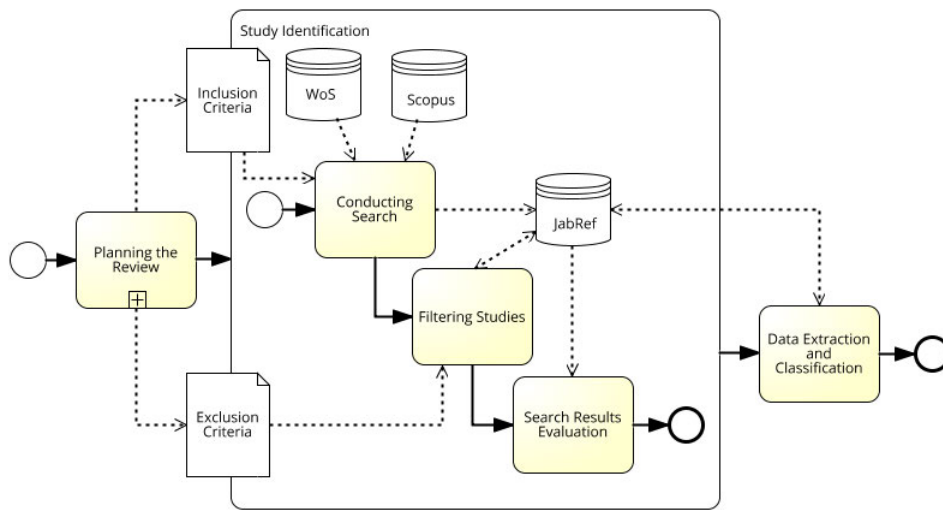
Study Identification

Inclusion Criteria

WoS

Scopus

Planning the Review

Conducting Search

JabRef

Filtering Studies

Data Extraction and Classification

Exclusion Criteria

Search Results Evaluation